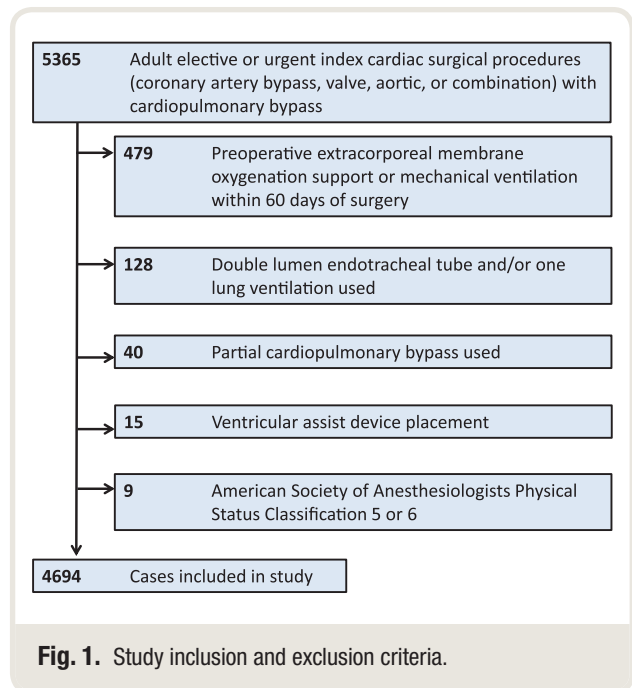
**5365** Adult elective or urgent index cardiac surgical procedures (coronary artery bypass, valve, aortic, or combination) with cardiopulmonary bypass

**479** Preoperative extracorporeal membrane oxygenation support or mechanical ventilation within 60 days of surgery

**128** Double lumen endotracheal tube and/or one lung ventilation used

**40** Partial cardiopulmonary bypass used

**15** Ventricular assist device placement

**9** American Society of Anesthesiologists Physical Status Classification 5 or 6

**4694** Cases included in study

**Fig. 1.** Study inclusion and exclusion criteria.